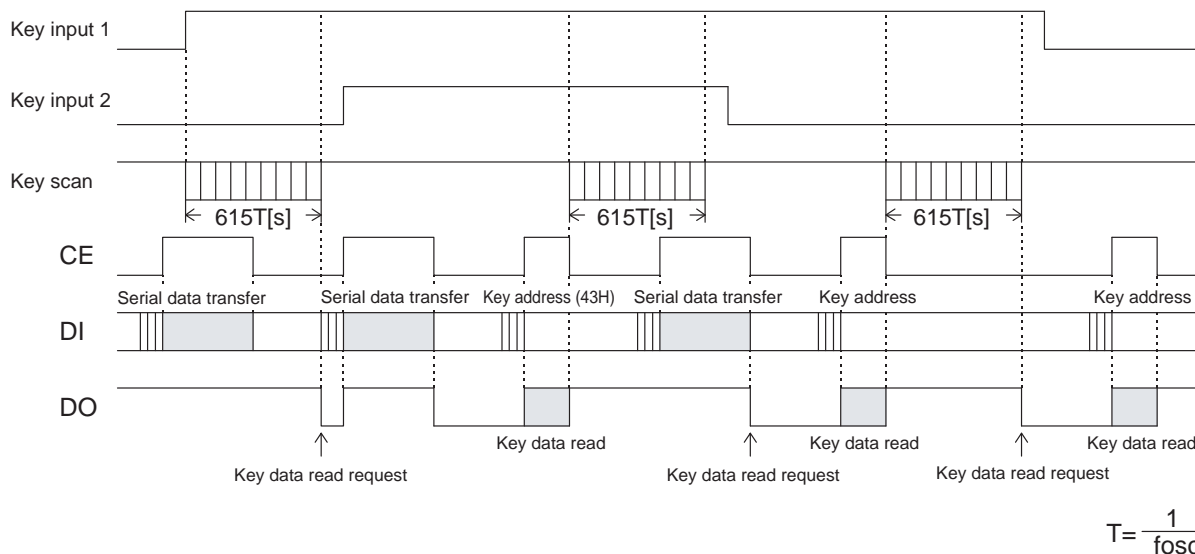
Key input 1

Key input 2

Key scan

615T[s]

615T[s]

615T[s]

CE

Serial data transfer

Serial data transfer

Key address (43H)

Serial data transfer

Key address

Key address

DI

DO

Key data read

Key data read

Key data read

Key data read request

Key data read request

Key data read request

$T=\frac{1}{fosc}$